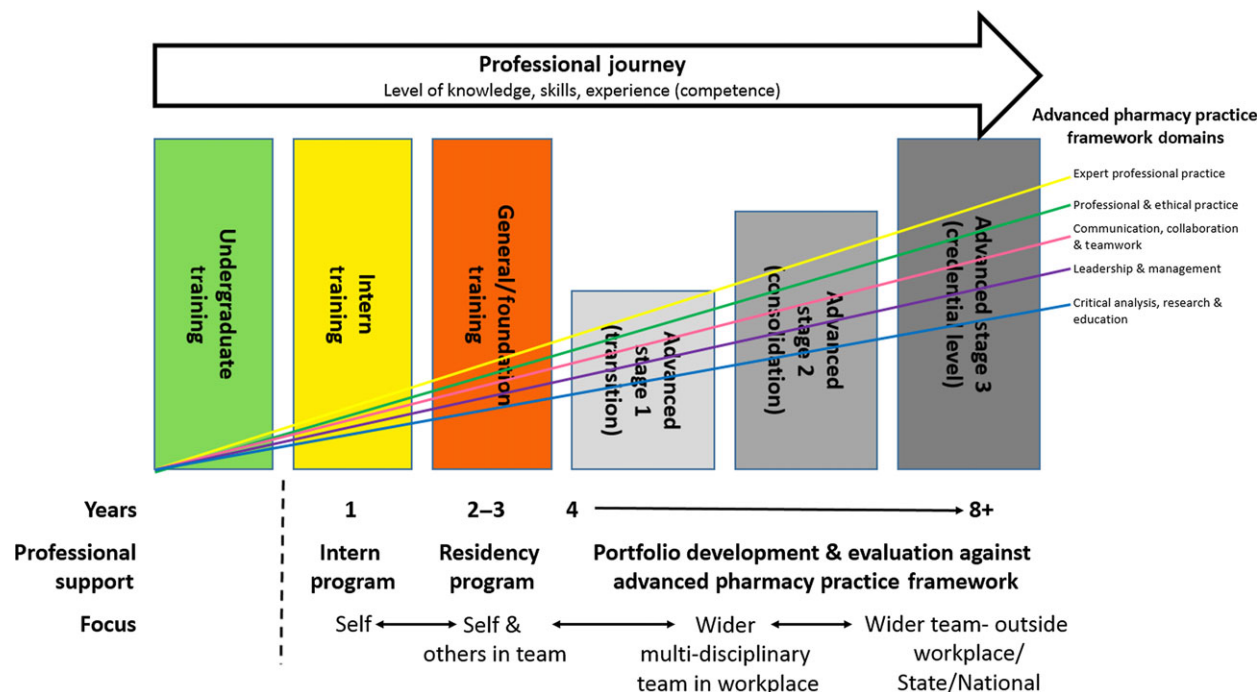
Professional journey
Level of knowledge, skills, experience (competence)

Advanced pharmacy practice framework domains

Undergraduate training

Intern training

General/foundation training

Advanced stage 1 (transition)

Advanced stage 2 (consolidation)

Advanced stage 3 (credential level)

Expert professional practice

Professional & ethical practice

Communication, collaboration & teamwork

Leadership & management

Critical analysis, research & education

Years 1 2–3 4 8+

Professional support Intern program Residency program Portfolio development & evaluation against advanced pharmacy practice framework

Focus Self Self & others in team Wider multi-disciplinary team in workplace Wider team- outside workplace/ State/National